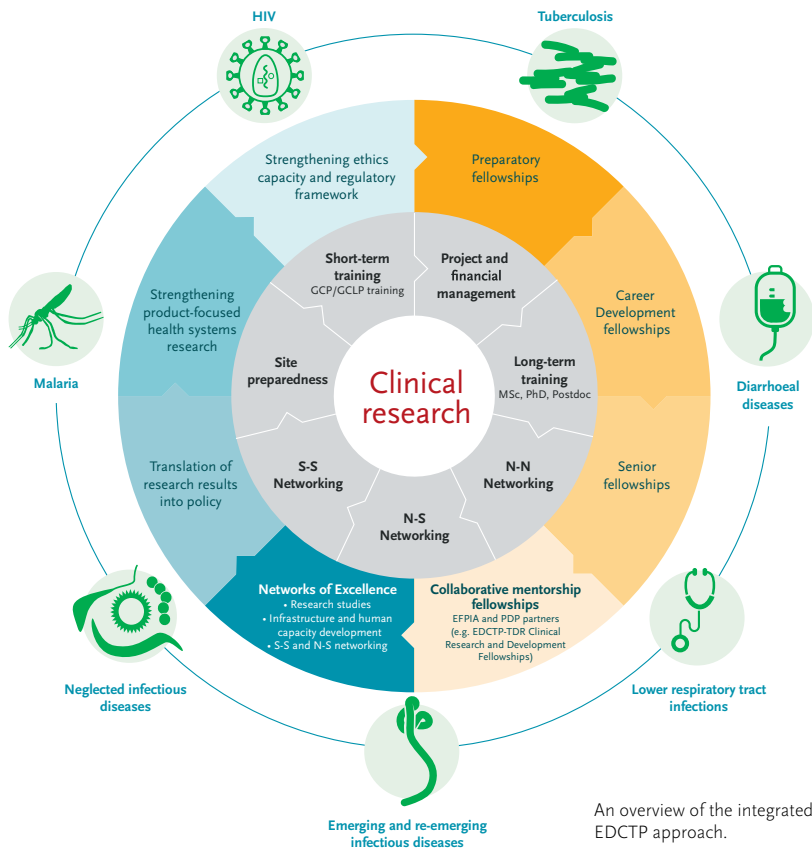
HIV

Tuberculosis

Strengthening ethics capacity and regulatory framework

Preparatory fellowships

Strengthening product-focused health systems research

Career Development fellowships

Short-term training
GCP/GCLP training

Project and financial management

Site preparedness

Clinical research

Long-term training
MSc, PhD, Postdoc

Malaria

Diarrhoeal diseases

Translation of research results into policy

S-S Networking

N-N Networking

Senior fellowships

N-S Networking

Networks of Excellence
• Research studies
• Infrastructure and human capacity development
• S-S and N-S networking

Collaborative mentorship fellowships
EFPIA and PDP partners (e.g. EDCTP-TDR Clinical Research and Development Fellowships)

Neglected infectious diseases

Lower respiratory tract infections

Emerging and re-emerging infectious diseases

An overview of the integrated EDCTP approach.